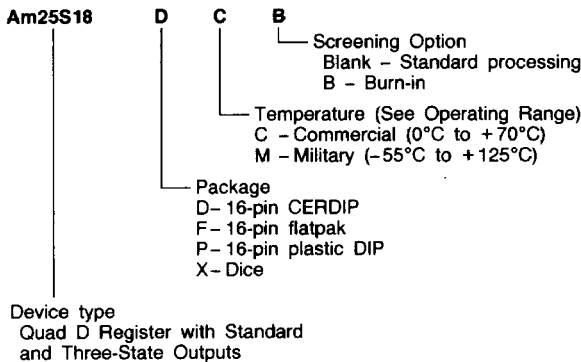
Am25S18 D C B

Screening Option
Blank - Standard processing
B - Burn-in

Temperature (See Operating Range)
C - Commercial (0°C to +70°C)
M - Military (-55°C to +125°C)

Package
D- 16-pin CERDIP
F- 16-pin flatpak
P- 16-pin plastic DIP
X- Dice

Device type
Quad D Register with Standard and Three-State Outputs